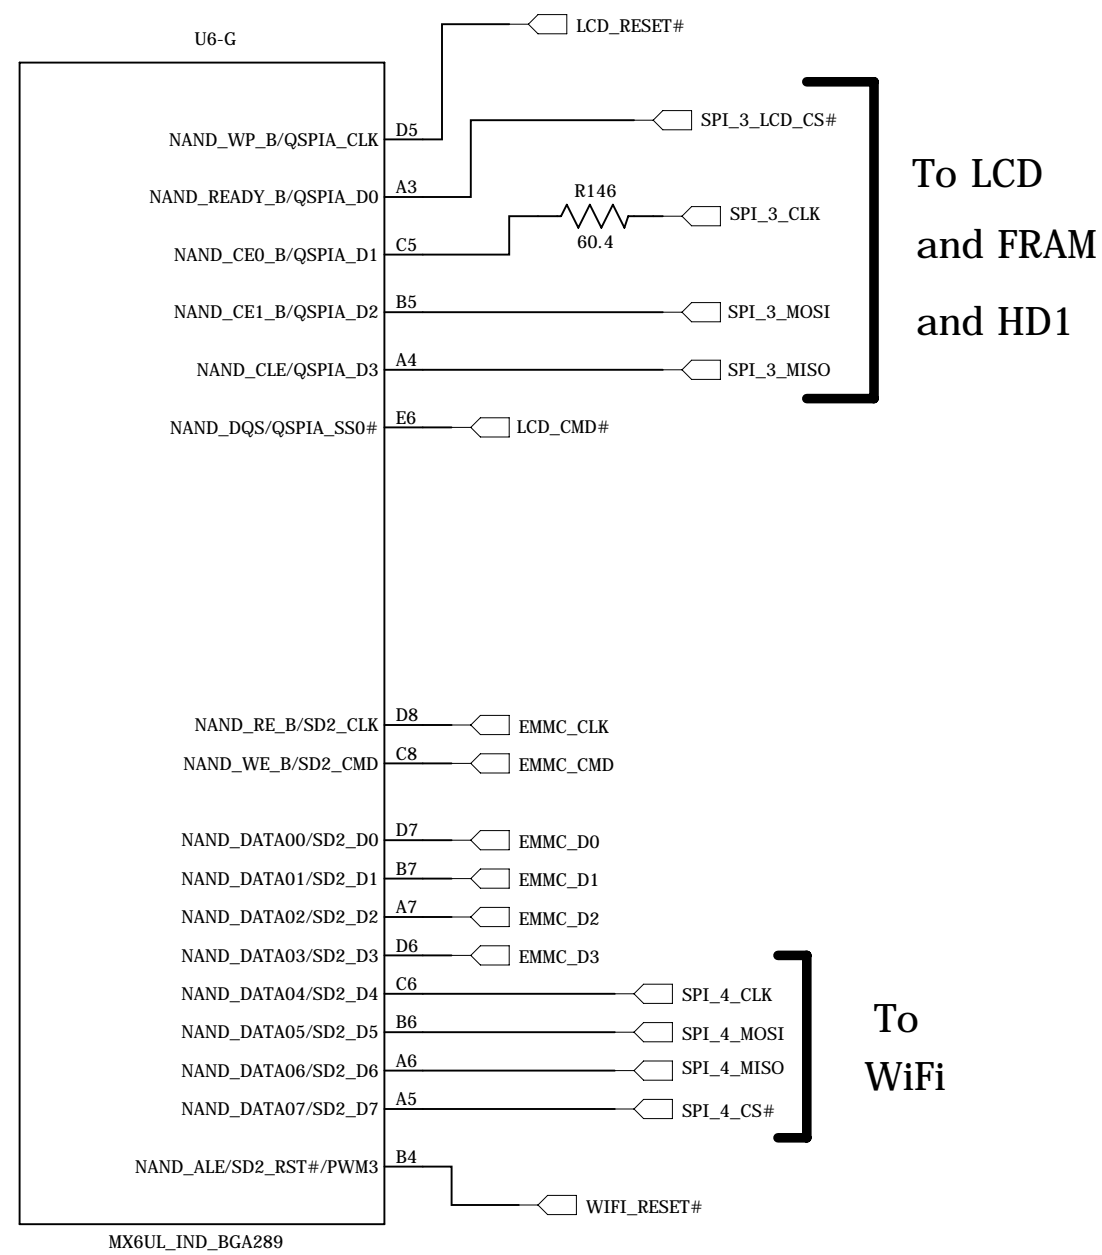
U6-G

LCD_RESET#

NAND_WP_B/QSPIA_CLK D5
SPI_3_LCD_CS#
NAND_READY_B/QSPIA_D0 A3
R146
SPI_3_CLK
60.4
NAND_CE0_B/QSPIA_D1 C5
NAND_CE1_B/QSPIA_D2 B5 SPI_3_MOSI
NAND_CLE/QSPIA_D3 A4 SPI_3_MISO
NAND_DQS/QSPIA_SS0# E6 LCD_CMD#

To LCD and FRAM and HD1

NAND_RE_B/SD2_CLK D8 EMMC_CLK
NAND_WE_B/SD2_CMD C8 EMMC_CMD

NAND_DATA00/SD2_D0 D7 EMMC_D0
NAND_DATA01/SD2_D1 B7 EMMC_D1
NAND_DATA02/SD2_D2 A7 EMMC_D2
NAND_DATA03/SD2_D3 D6 EMMC_D3
NAND_DATA04/SD2_D4 C6 SPI_4_CLK
NAND_DATA05/SD2_D5 B6 SPI_4_MOSI
NAND_DATA06/SD2_D6 A6 SPI_4_MISO
NAND_DATA07/SD2_D7 A5 SPI_4_CS#
NAND_ALE/SD2_RST#/PWM3 B4
WIFI_RESET#

To WiFi

MX6UL_IND_BGA289